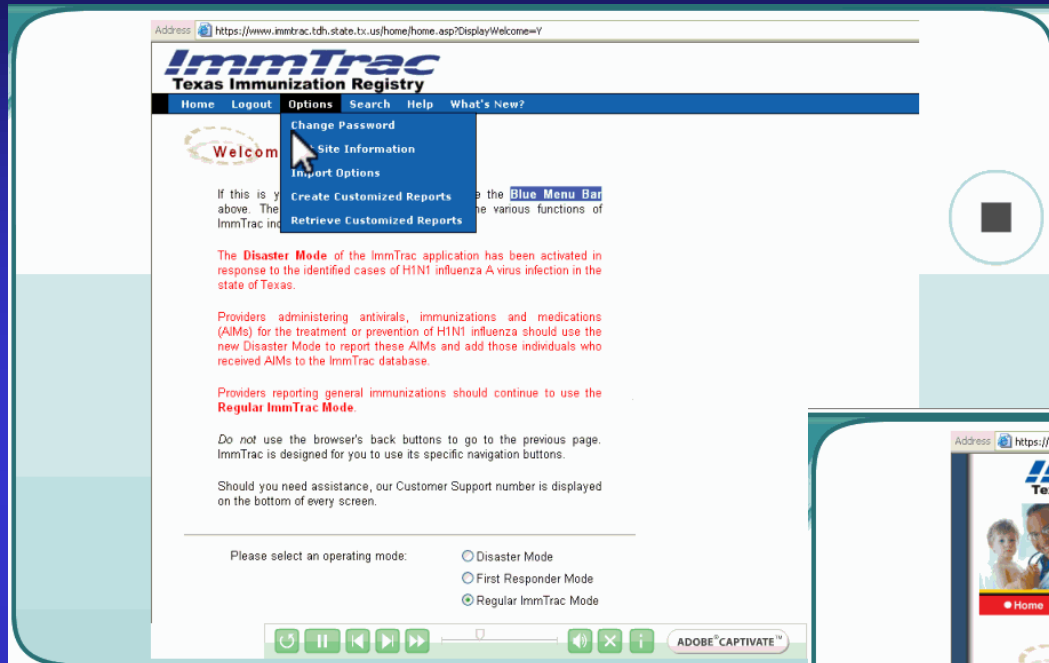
Address https://www.immtrac.tdh.state.tx.us/home/home.asp?DisplayWelcome=Y

ImmTrac
Texas Immunization Registry

Home Logout Options Search Help What's New?

Change Password
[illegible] Site Information
Import Options
Create Customized Reports
Retrieve Customized Reports

Welcom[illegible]

If this is y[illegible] the Blue Menu Bar above. The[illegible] the various functions of ImmTrac inc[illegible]

The Disaster Mode of the ImmTrac application has been activated in response to the identified cases of H1N1 influenza A virus infection in the state of Texas.

Providers administering antivirals, immunizations and medications (AIMs) for the treatment or prevention of H1N1 influenza should use the new Disaster Mode to report these AIMs and add those individuals who received AIMs to the ImmTrac database.

Providers reporting general immunizations should continue to use the Regular ImmTrac Mode.

Do not use the browser's back buttons to go to the previous page. ImmTrac is designed for you to use its specific navigation buttons.

Should you need assistance, our Customer Support number is displayed on the bottom of every screen.

Please select an operating mode:
Disaster Mode
First Responder Mode
Regular ImmTrac Mode

ADOBE CAPTIVATE

Address https://
Te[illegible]
Home